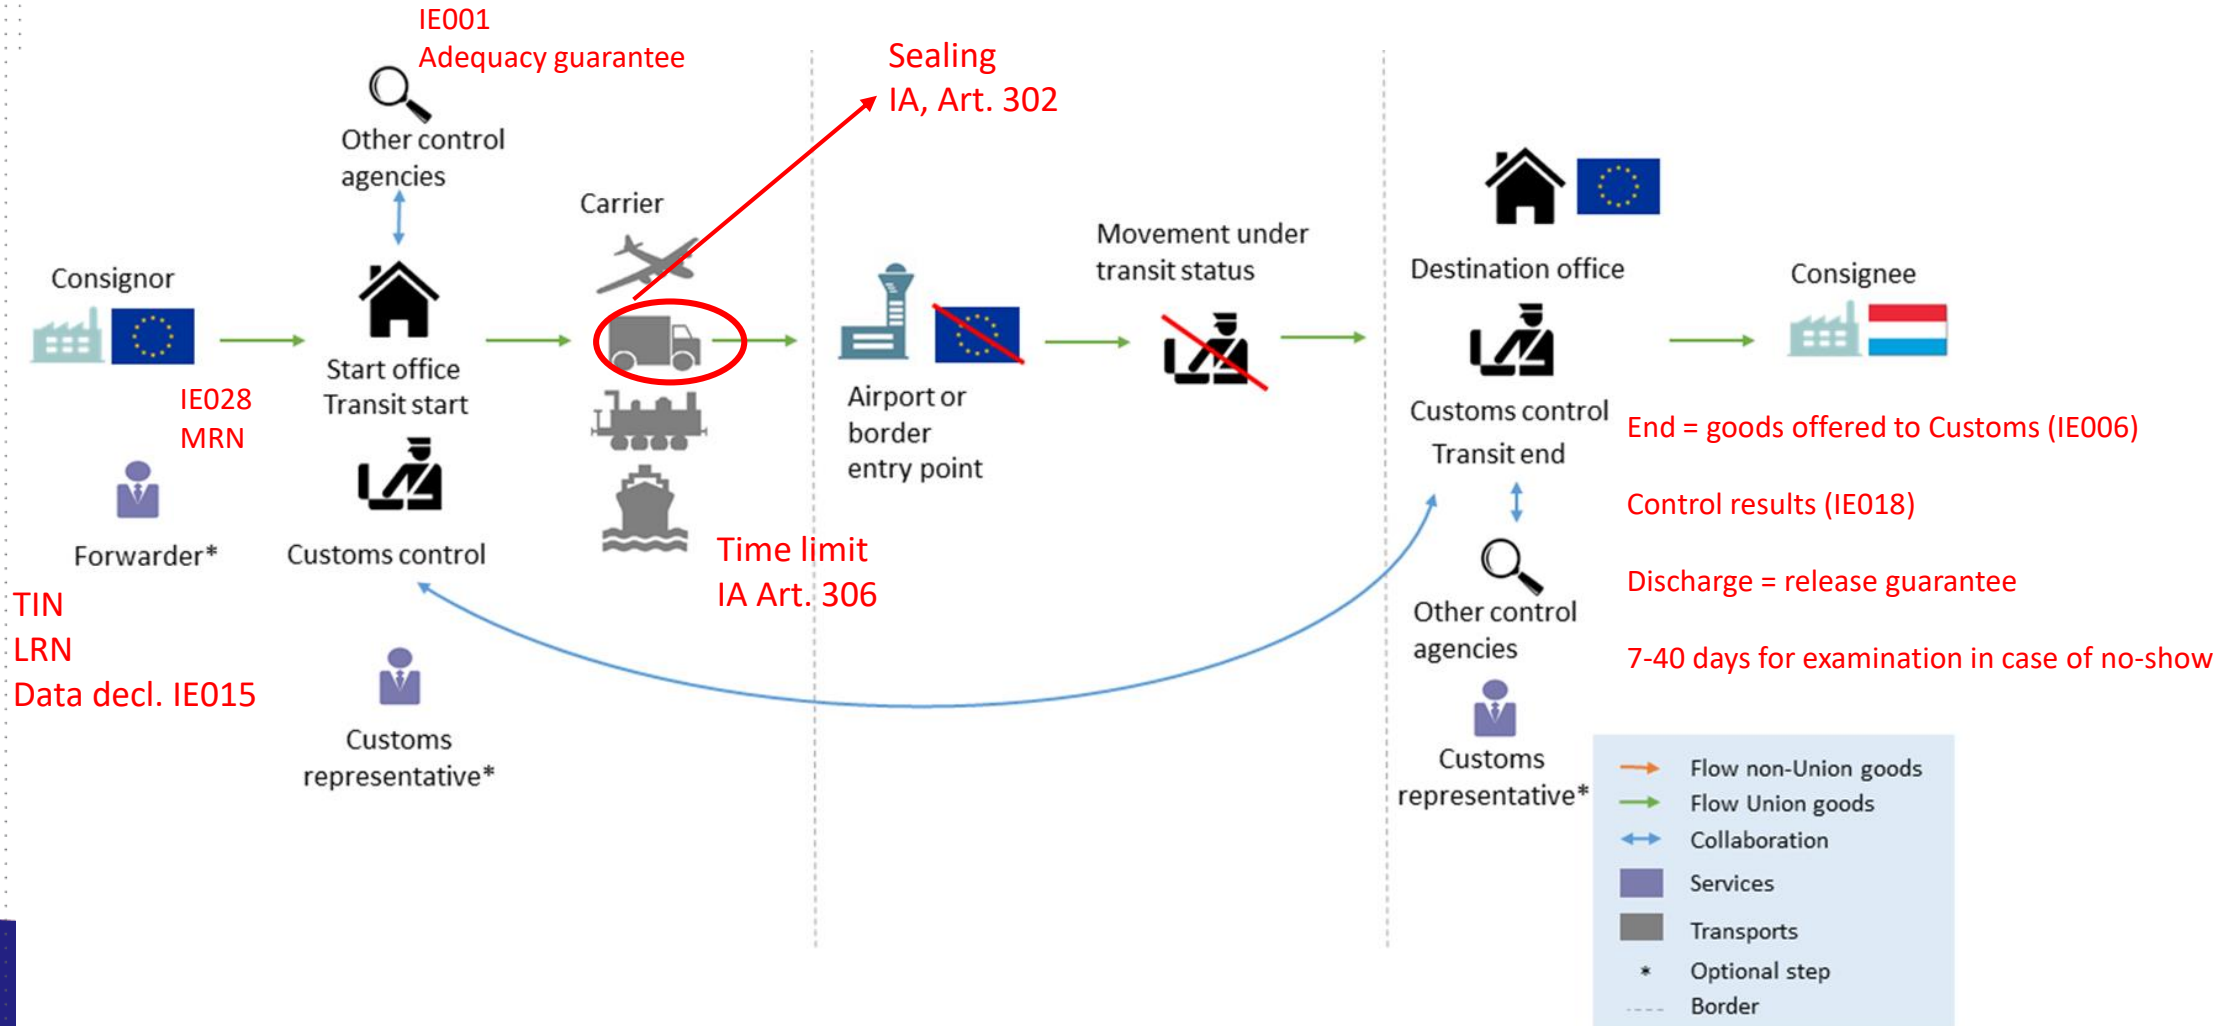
IE001
Adequacy guarantee

Other control agencies

Sealing
IA, Art. 302

Carrier

Movement under transit status

Destination office

Consignee

Consignor

Start office
Transit start

Airport or border entry point

Customs control
Transit end

End = goods offered to Customs (IE006)

IE028
MRN

Forwarder*

Customs control

Time limit
IA Art. 306

Control results (IE018)

Discharge = release guarantee

Other control agencies

7-40 days for examination in case of no-show

TIN
LRN
Data decl. IE015

Customs representative*

Customs representative*

Flow non-Union goods
Flow Union goods
Collaboration
Services
Transports
* Optional step
Border